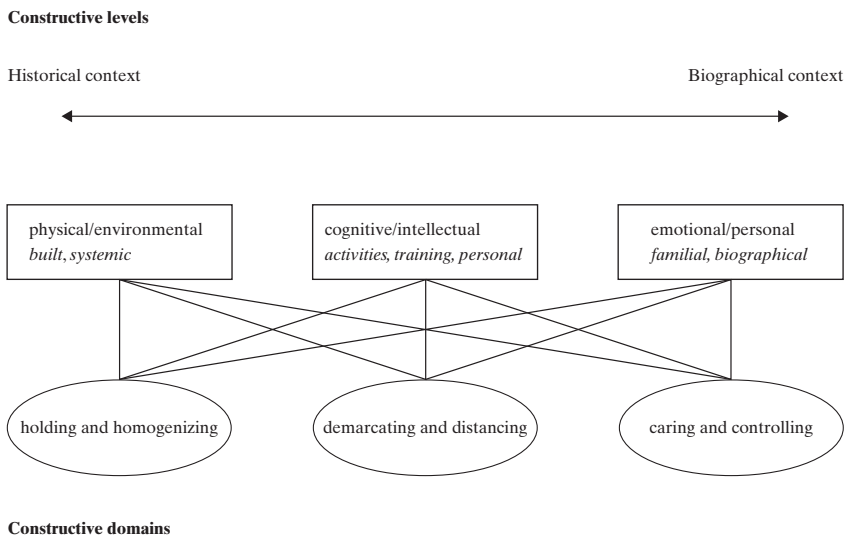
**Constructive levels**

Historical context

Biographical context

physical/environmental
*built*, *systemic*

cognitive/intellectual
*activities, training, personal*

emotional/personal
*familial, biographical*

holding and homogenizing

demarcating and distancing

caring and controlling

**Constructive domains**